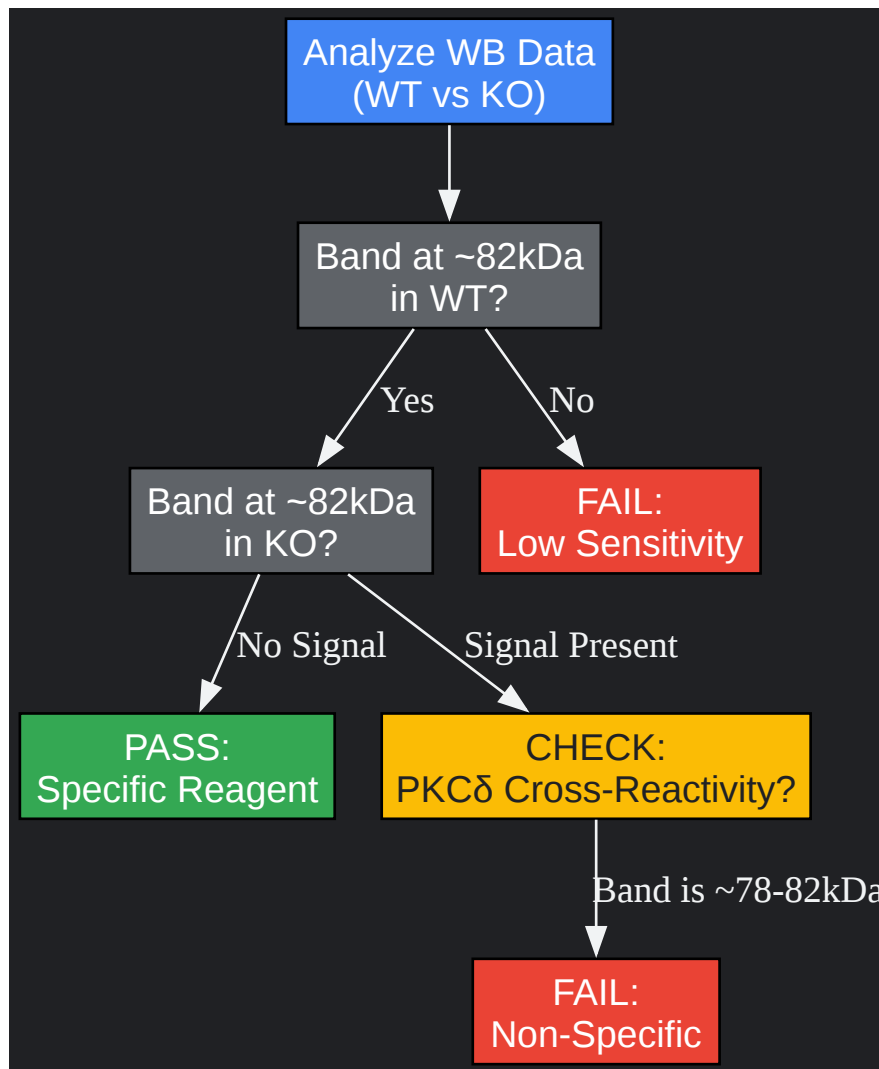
Analyze WB Data
(WT vs KO)

Band at ~82kDa
in WT?

Yes

No

Band at ~82kDa
in KO?

FAIL:
Low Sensitivity

No Signal

Signal Present

PASS:
Specific Reagent

CHECK:
PKCδ Cross-Reactivity?

Band is ~78-82kDa

FAIL:
Non-Specific